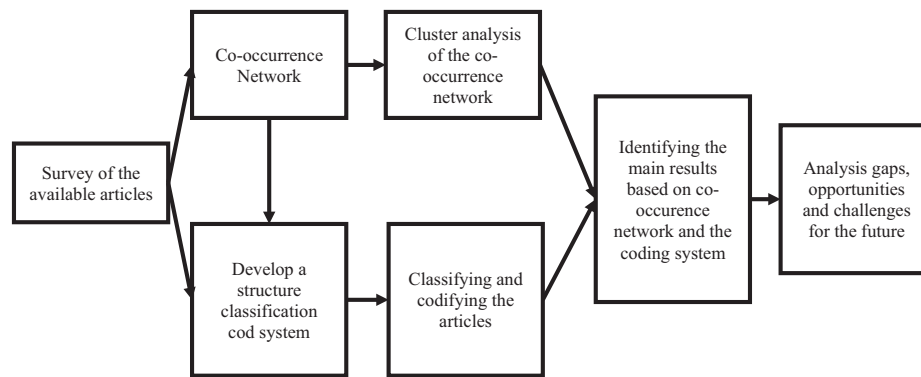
Survey of the available articles

Co-occurrence Network

Cluster analysis of the co-occurrence network

Develop a structure classification cod system

Classifying and codifying the articles

Identifying the main results based on co-occurence network and the coding system

Analysis gaps, opportunities and challenges for the future